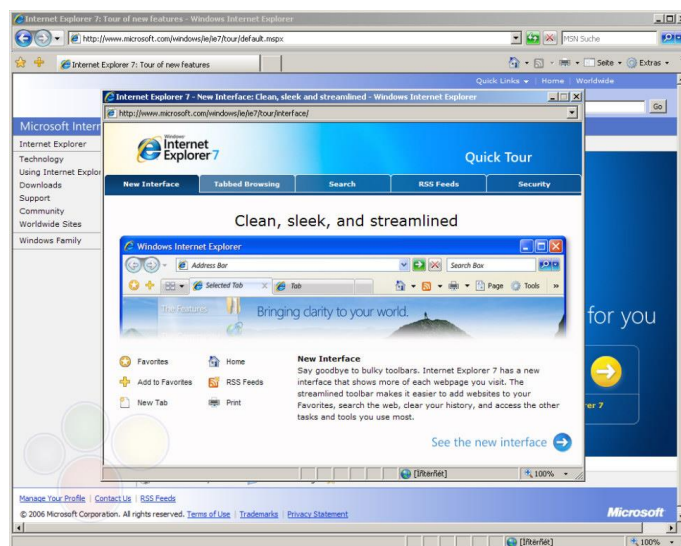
Internet Explorer 7: Tour of new features - Windows Internet Explorer

http://www.microsoft.com/windows/ie/ie7/tour/default.mspx

MSN Suche

Internet Explorer 7: Tour of new features

Seite ▾ Extras ▾

Quick Links ▾ | Home | Worldwide

Go

Microsoft Intern

Internet Explorer
Technology
Using Internet Explor
Downloads
Support
Community
Worldwide Sites
Windows Family

Internet Explorer 7 - New Interface: Clean, sleek, and streamlined - Windows Internet Explorer

http://www.microsoft.com/windows/ie/ie7/tour/interface/

Windows Internet Explorer 7

Quick Tour

New Interface | Tabbed Browsing | Search | RSS Feeds | Security

Clean, sleek, and streamlined

Windows Internet Explorer

Address Bar

Search Box

Selected Tab

Tab

Page

Tools

The Features

Bringing clarity to your world.

Favorites
Add to Favorites
New Tab
Home
RSS Feeds
Print

New Interface
Say goodbye to bulky toolbars. Internet Explorer 7 has a new interface that shows more of each webpage you visit. The streamlined toolbar makes it easier to add websites to your Favorites, search the web, clear your history, and access the other tasks and tools you use most.

See the new interface

[Internet]

100%

for you

er 7

Manage Your Profile | Contact Us | RSS Feeds

© 2006 Microsoft Corporation. All rights reserved. Terms of Use | Trademarks | Privacy Statement

Microsoft

[Internet]

100%